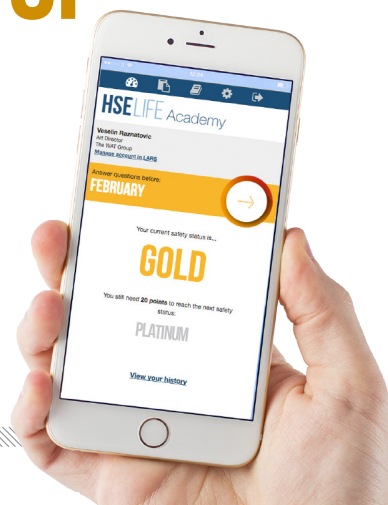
HSE LIFE Academy

Veselin Raznatovic
Art Director
The WAT Group
Manage account in LARS

Answer questions before:
FEBRUARY

Your current safety status is...

GOLD

You still need 20 points to reach the next safety status:

PLATINUM

View your history